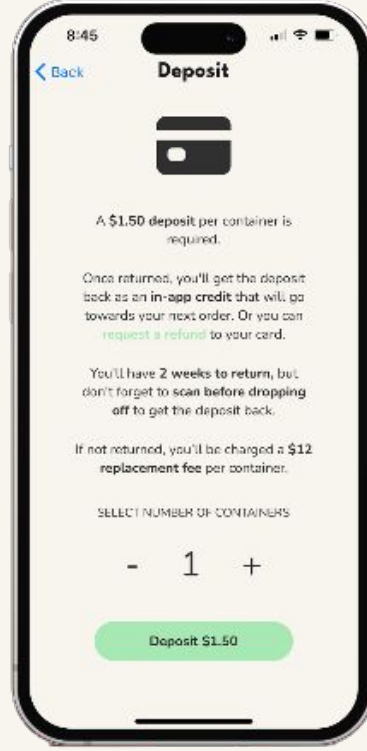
8:45

Back

Deposit

A \$1.50 deposit per container is required.

Once returned, you'll get the deposit back as an in-app credit that will go towards your next order. Or you can request a refund to your card.

You'll have 2 weeks to return, but don't forget to scan before dropping off to get the deposit back.

If not returned, you'll be charged a \$12 replacement fee per container.

SELECT NUMBER OF CONTAINERS

- 1 +

Deposit \$1.50